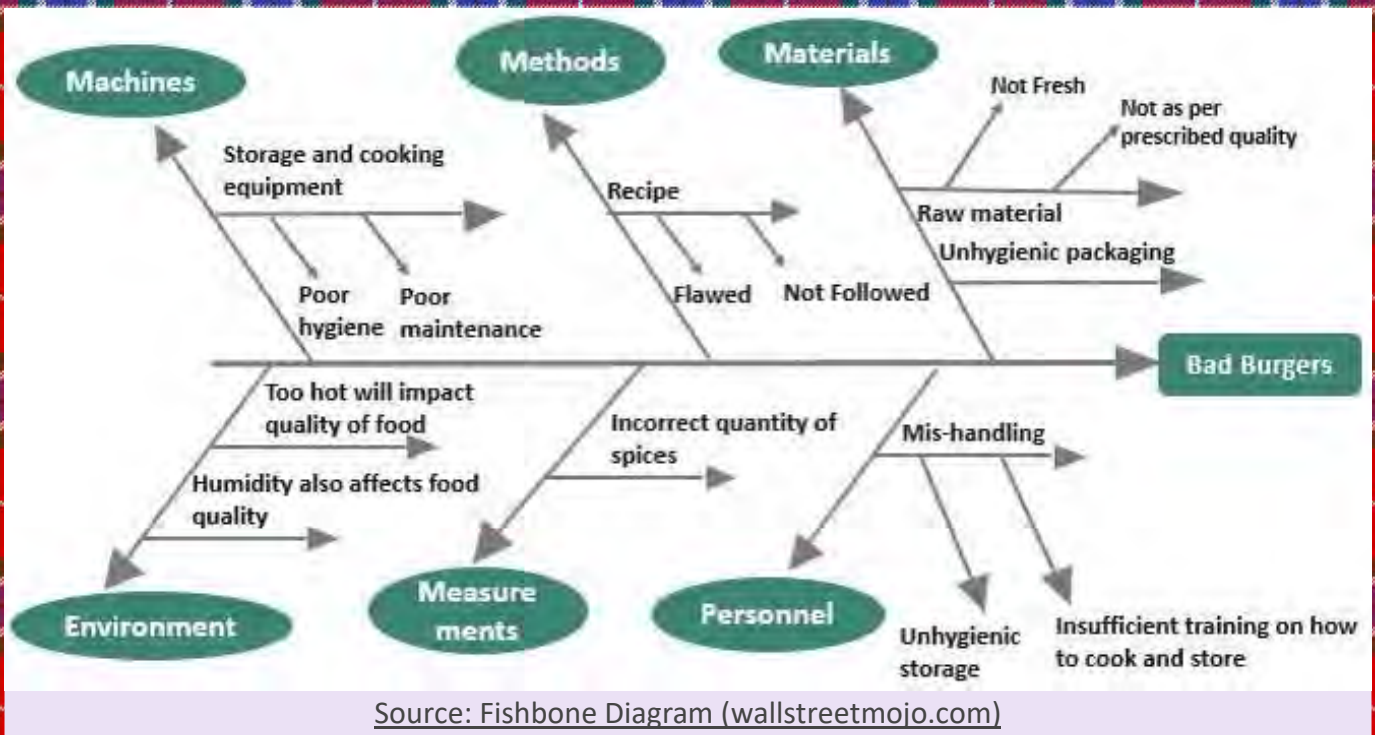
Machines

Methods

Materials

Not Fresh

Not as per prescribed quality

Storage and cooking equipment

Recipe

Raw material

Unhygienic packaging

Poor hygiene

Poor maintenance

Flawed

Not Followed

Bad Burgers

Too hot will impact quality of food

Incorrect quantity of spices

Mis-handling

Humidity also affects food quality

Environment

Measure ments

Personnel

Unhygienic storage

Insufficient training on how to cook and store

Source: Fishbone Diagram (wallstreetmojo.com)